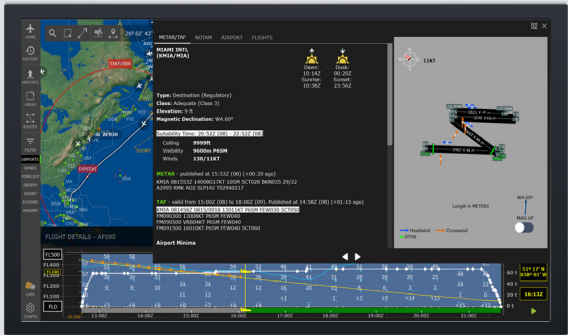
HOME
HISTORY
AIRPORTS
AREAS
ROUTES
FILTER
AIRPORTS
WINDS
FORECAST
ORDERS
CHART
FLIGHTS
WEATHER

50°02'43"

TAKF/BNA
AF090
EXP091

METAR/TAF NOTAM AIRPORT FLIGHTS

MIAMI INTL
(KMIA/MIA)

Dawn: 10:14Z Dusk: 00:20Z
Sunrise: 10:38Z Sunset: 23:56Z

Type: Destination (Regulatory)
Class: Adequate (Class 3)
Elevation: 9 ft
Magnetic Declination: W4.60°

Suitability Time: 20:52Z (08) - 22:52Z (08)
Ceiling 9999ft
Visibility 9600m P6SM
Winds 130/11KT

METAR - published at 15:53Z (08) (+00:20 ago)
KMIA 081553Z 14008G17KT 10SM SCT028 BKN035 29/22 A2995 RMK AO2 SLP142 T02940217

TAF - valid from 15:00Z (08) to 18:00Z (09). Published at 14:58Z (08) (+01:15 ago)
KMIA 081458Z 0815/0918 13011KT P6SM FEW030 SCT050
FM090300 13008KT P6SM FEW040
FM090500 VRB04KT P6SM FEW040
FM091500 16010KT P6SM FEW040 SCT060

Airport Minima

11KT

W4.60°
MAG UP

Headwind Crosswind
Tailwind
Length in METERS

FLIGHT DETAILS - AF090

FL500
FL400
FL300
FL200
FL100
FL0

13:00Z 14:00Z 15:00Z 16:00Z 17:00Z 18:00Z 19:00Z 20:00Z 21:00Z

51° 17' N
030° 55' W
16:13Z